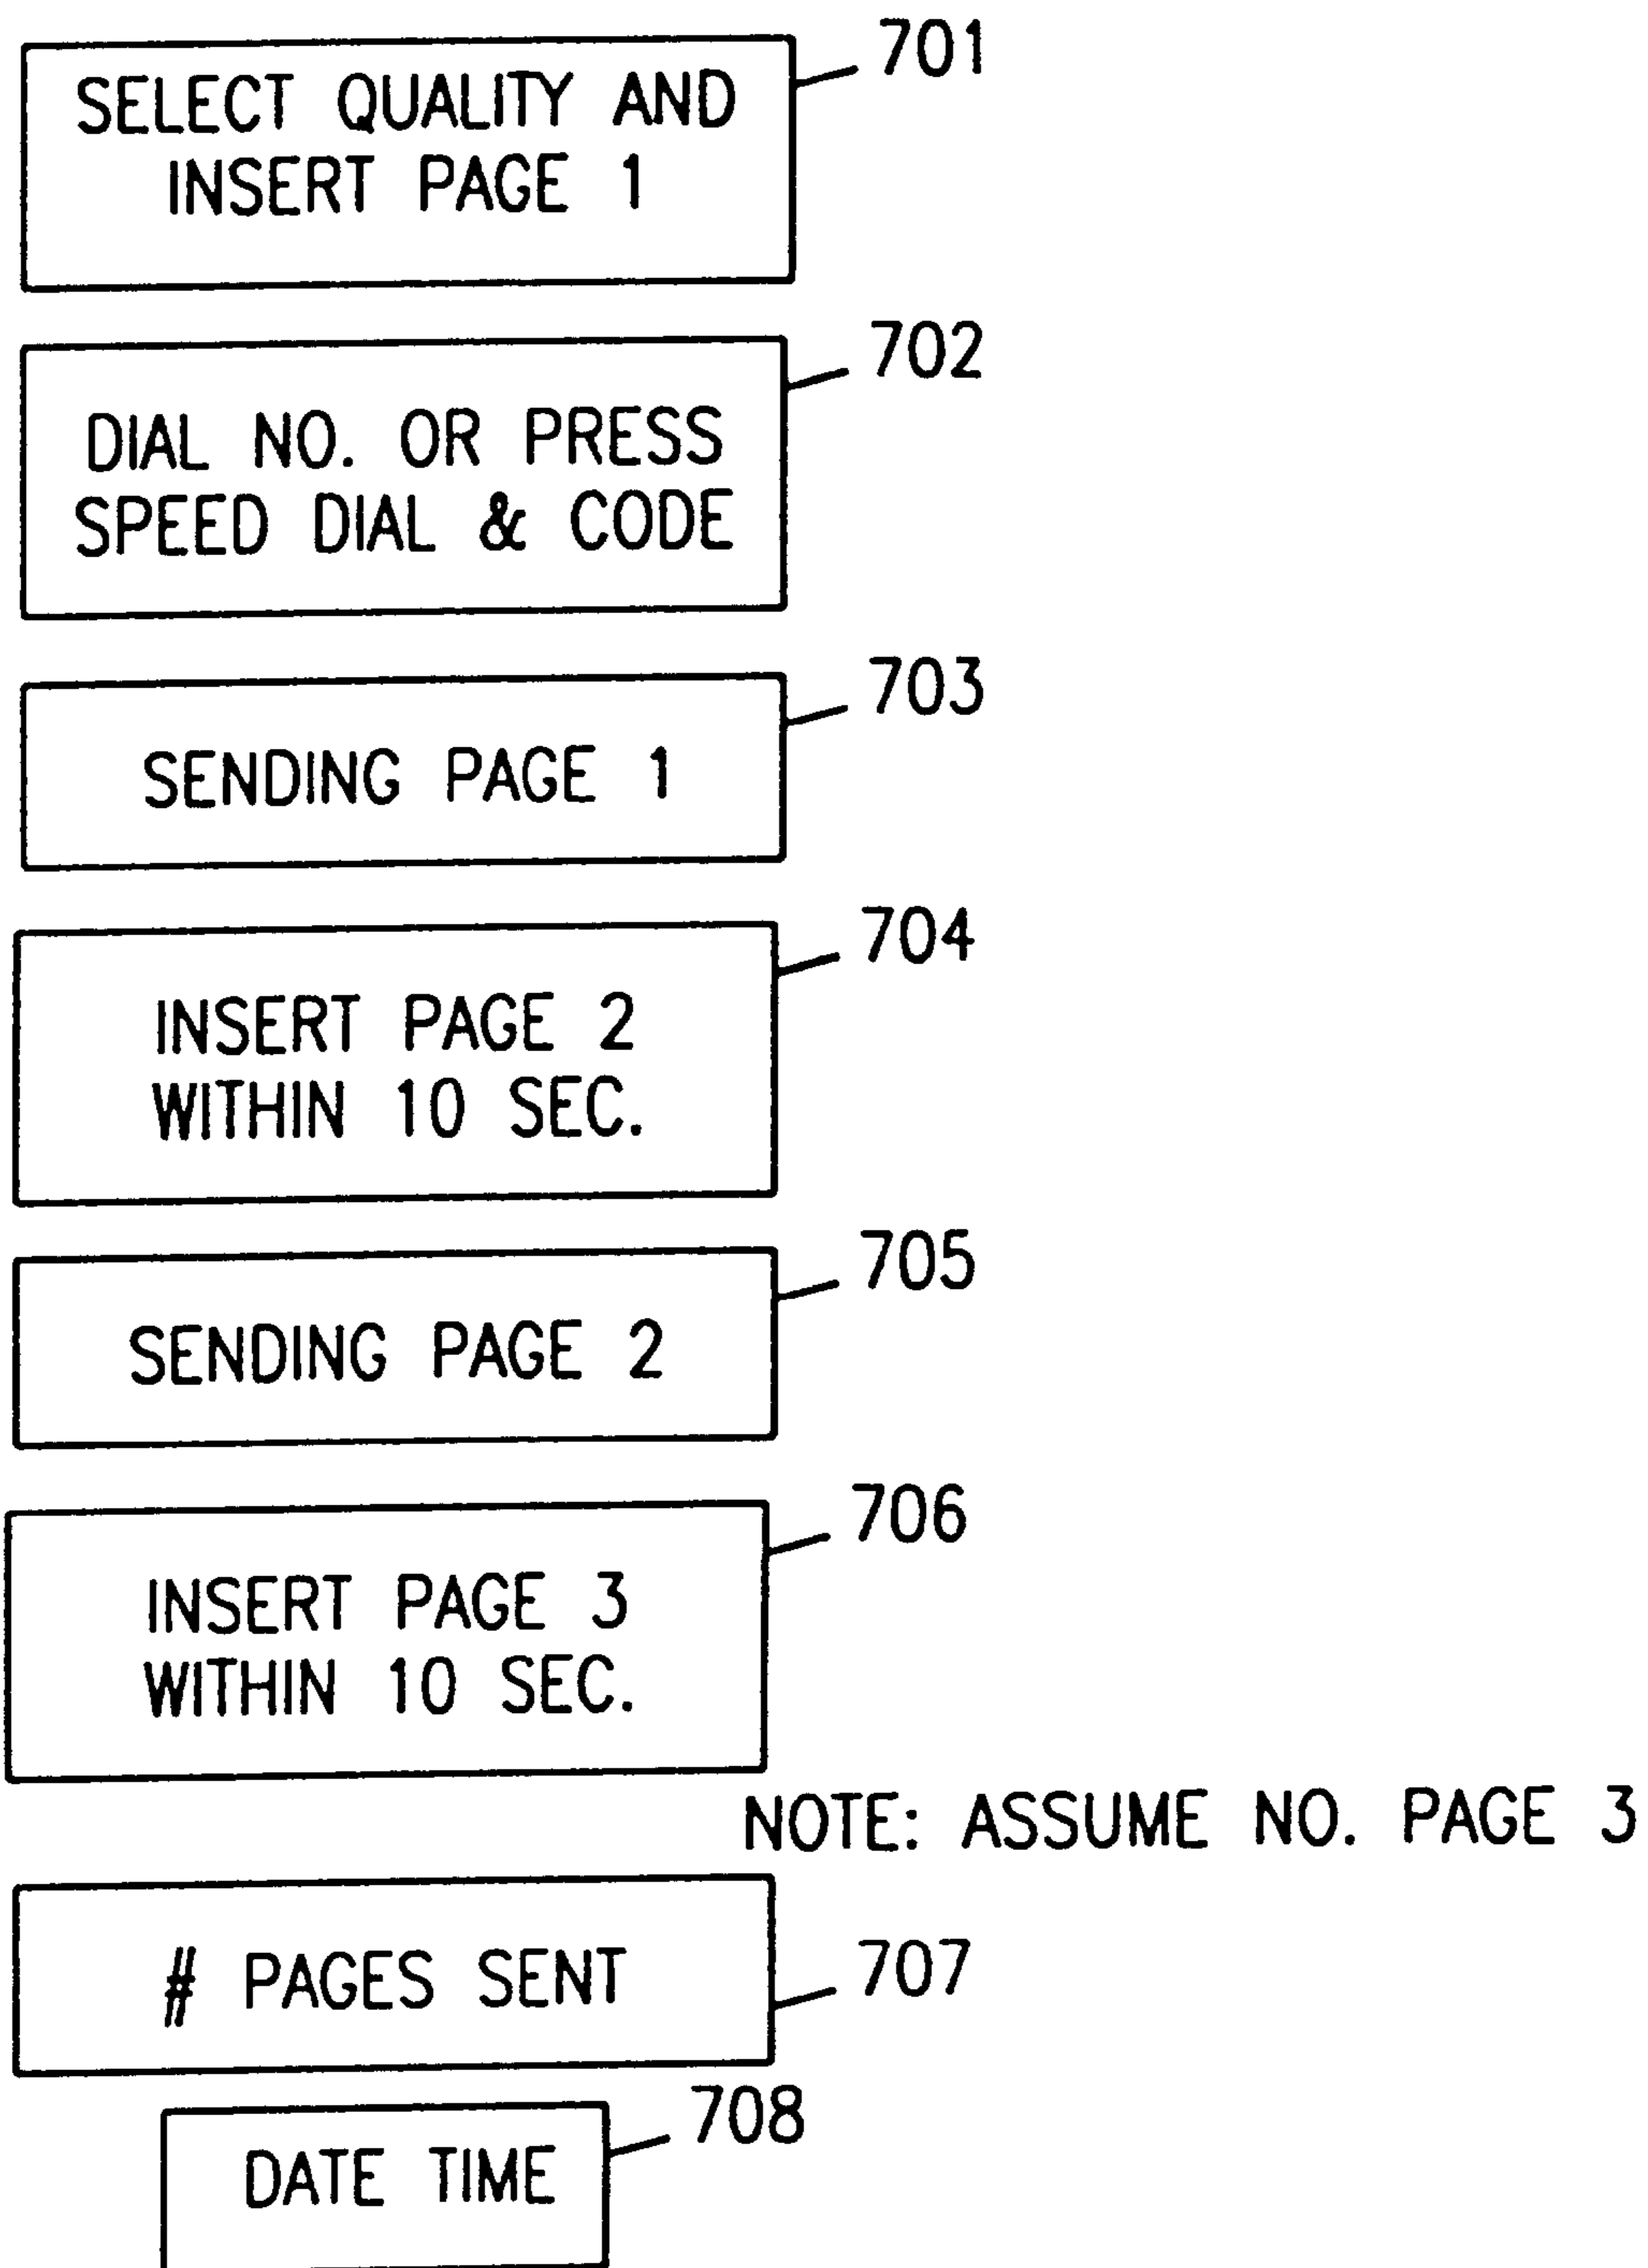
SELECT QUALITY AND INSERT PAGE 1

701

DIAL NO. OR PRESS SPEED DIAL & CODE

702

SENDING PAGE 1

703

INSERT PAGE 2 WITHIN 10 SEC.

704

SENDING PAGE 2

705

INSERT PAGE 3 WITHIN 10 SEC.

706

NOTE: ASSUME NO. PAGE 3

# PAGES SENT

707

DATE TIME

708